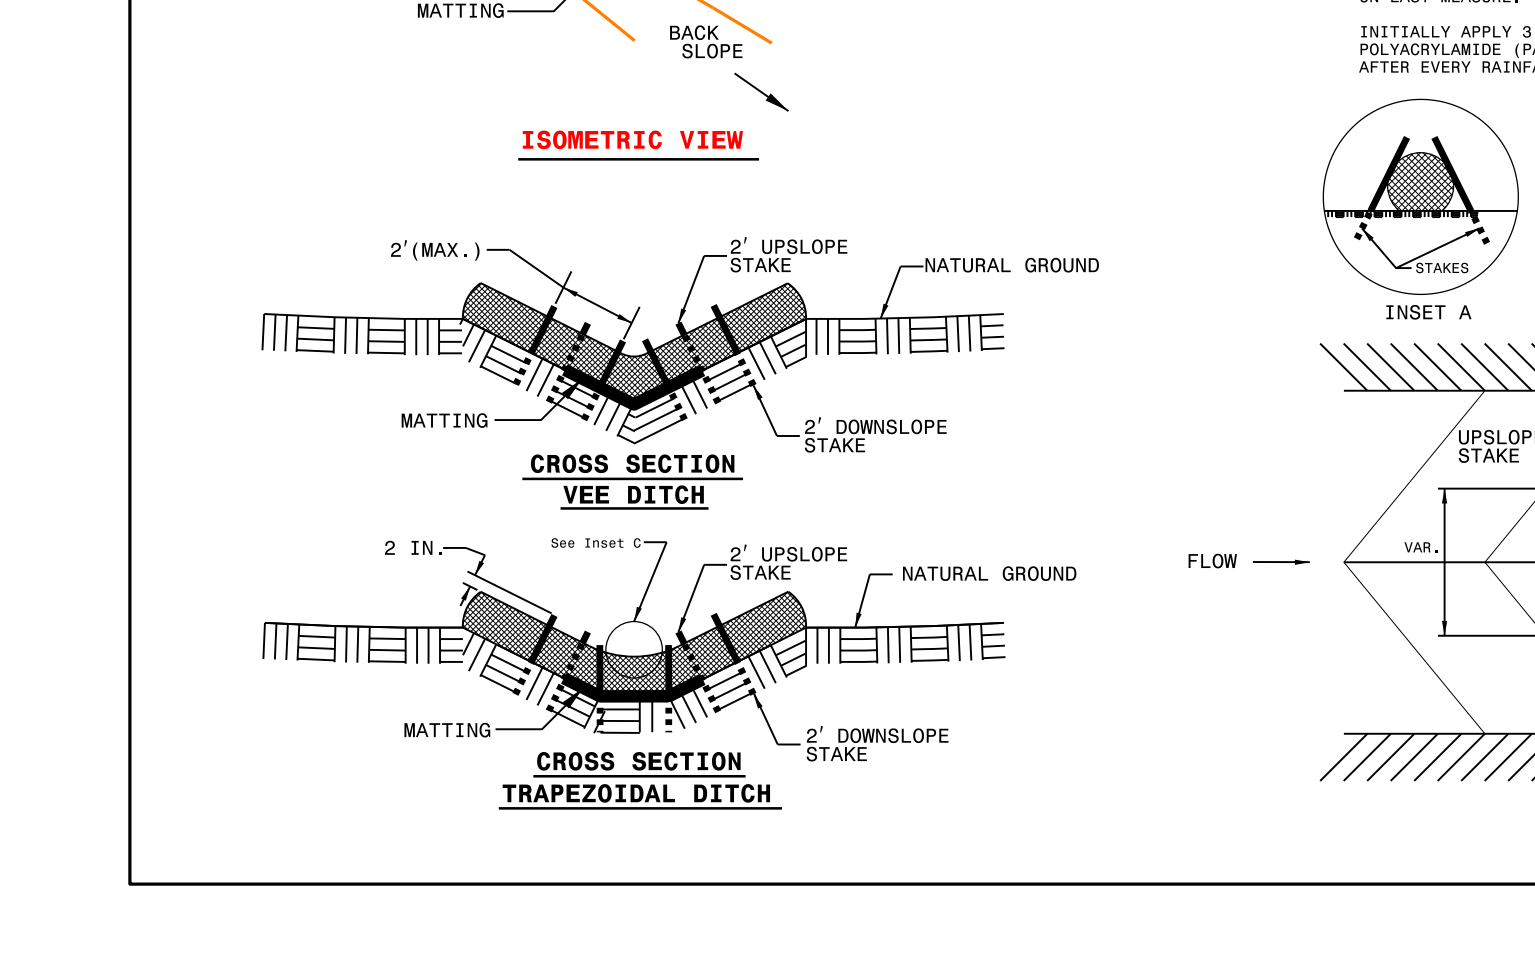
MATTING

BACK SLOPE

ISOMETRIC VIEW

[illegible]

INITIALLY APPLY 3 POLYACRYLAMIDE (P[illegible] AFTER EVERY RAINF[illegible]

STAKES

INSET A

2′(MAX.)

2′ UPSLOPE STAKE

NATURAL GROUND

MATTING

2′ DOWNSLOPE STAKE

CROSS SECTION VEE DITCH

UPSLOP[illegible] STAKE

2 IN.

See Inset C

2′ UPSLOPE STAKE

NATURAL GROUND

FLOW

VAR.

MATTING

2′ DOWNSLOPE STAKE

CROSS SECTION TRAPEZOIDAL DITCH